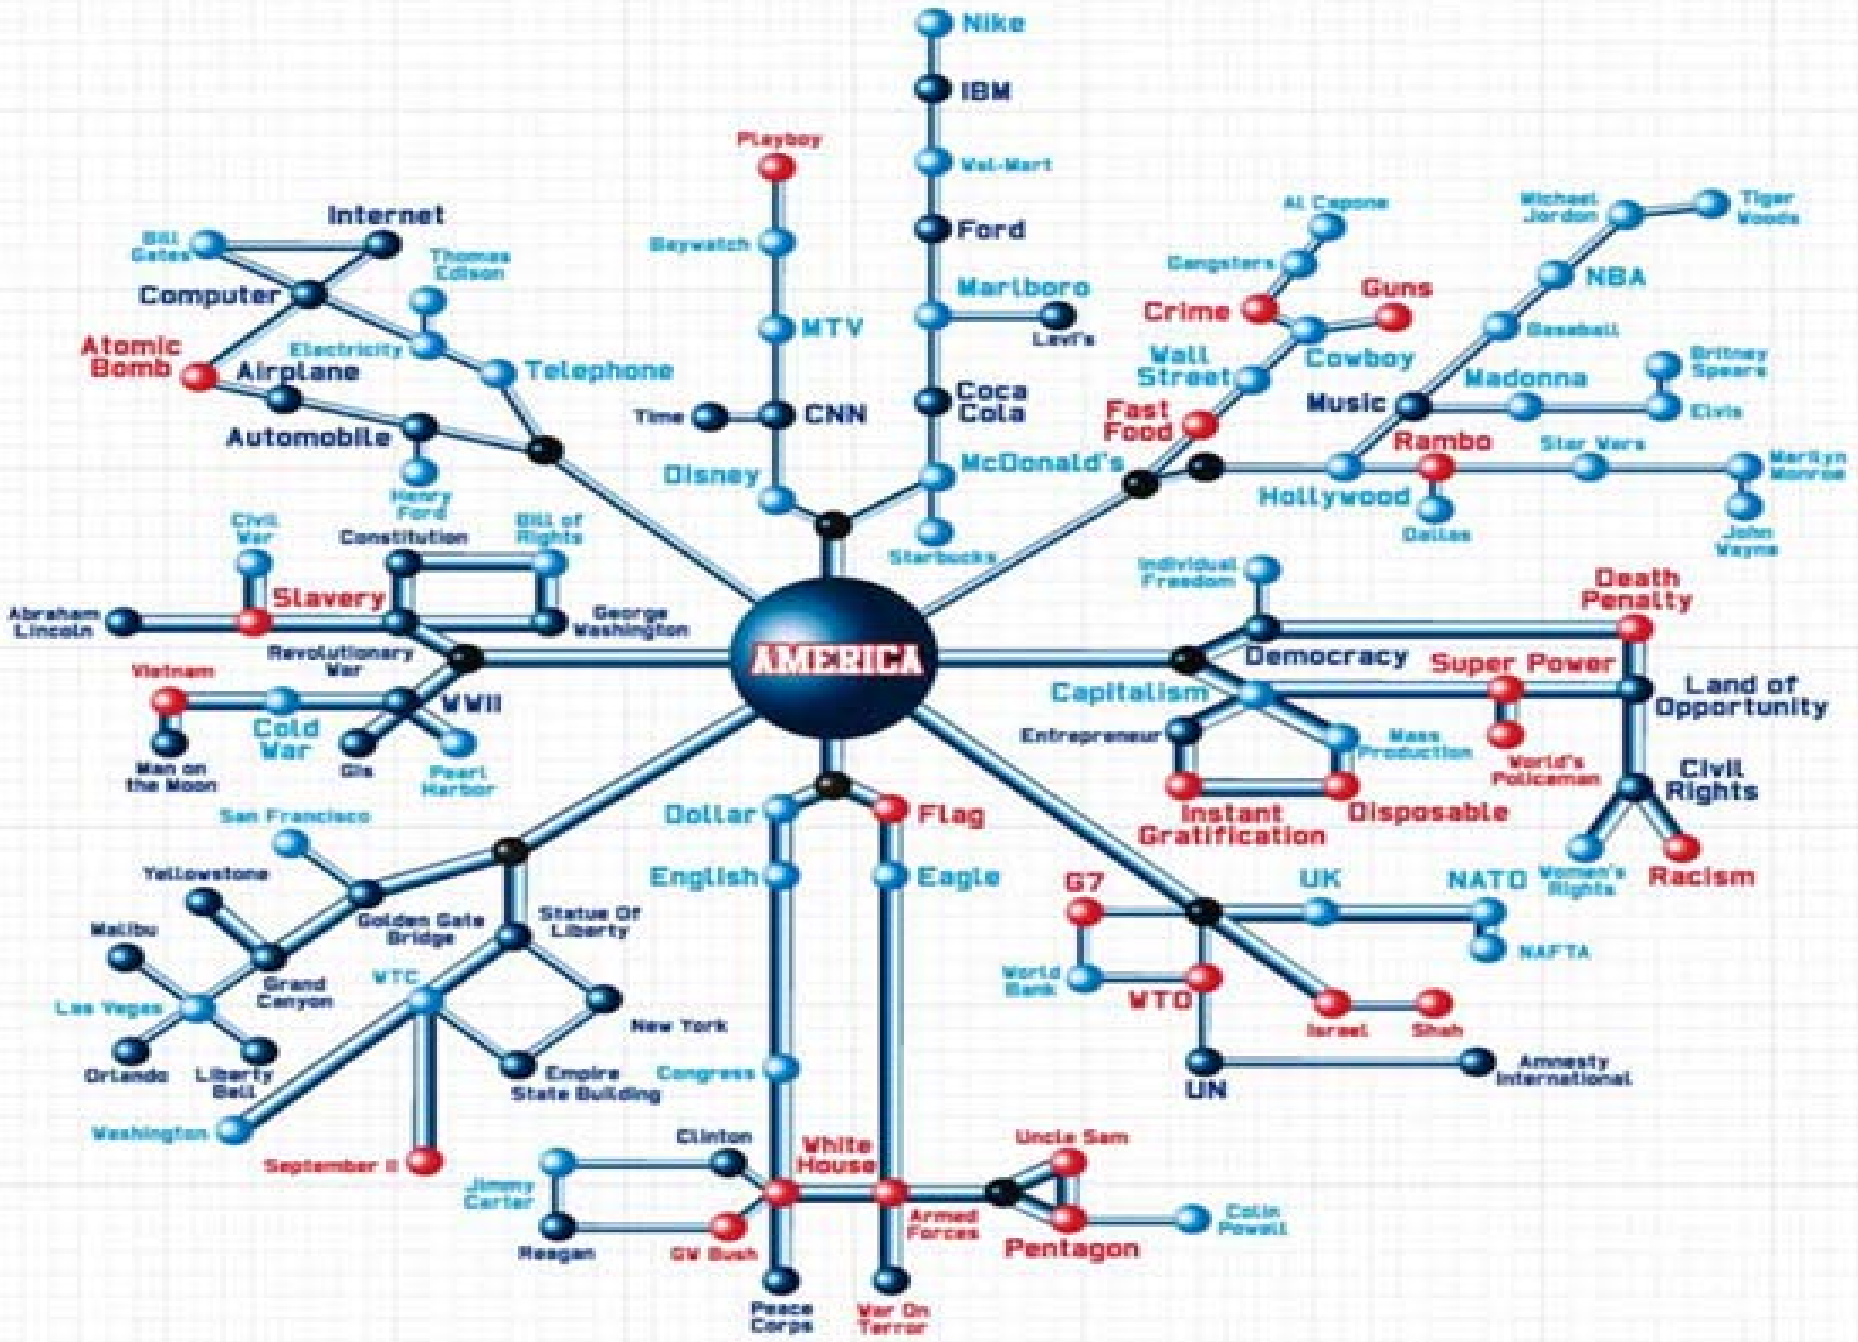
Nike
IBM
Wal-Mart
Ford
Marlboro
Levi's
Coca Cola
McDonald's
Starbucks
Playboy
Baywatch
MTV
Time
CNN
Disney
Internet
Bill Gates
Computer
Thomas Edison
Electricity
Telephone
Atomic Bomb
Airplane
Automobile
Henry Ford
Al Capone
Gangsters
Crime
Guns
Wall Street
Cowboy
Fast Food
Michael Jordan
Tiger Woods
NBA
Baseball
Britney Spears
Madonna
Music
Elvis
Rambo
Star Wars
Marilyn Monroe
Hollywood
Dallas
John Wayne
Civil War
Constitution
Bill of Rights
Slavery
Abraham Lincoln
George Washington
Revolutionary War
AMERICA
Vietnam
WWII
Cold War
Man on the Moon
GIs
Pearl Harbor
Individual Freedom
Death Penalty
Democracy
Super Power
Land of Opportunity
Capitalism
Entrepreneur
Mass Production
World's Policeman
Civil Rights
Instant Gratification
Disposable
Women's Rights
Racism
San Francisco
Dollar
Flag
English
Eagle
Yellowstone
Golden Gate Bridge
Statue Of Liberty
Malibu
Grand Canyon
WTC
Las Vegas
New York
Orlando
Liberty Bell
Empire State Building
Congress
Washington
September 11
G7
UK
NATO
NAFTA
World Bank
WTO
Israel
Shah
UN
Amnesty International
Clinton
White House
Uncle Sam
Jimmy Carter
Reagan
GW Bush
Armed Forces
Pentagon
Colin Powell
Peace Corps
War On Terror